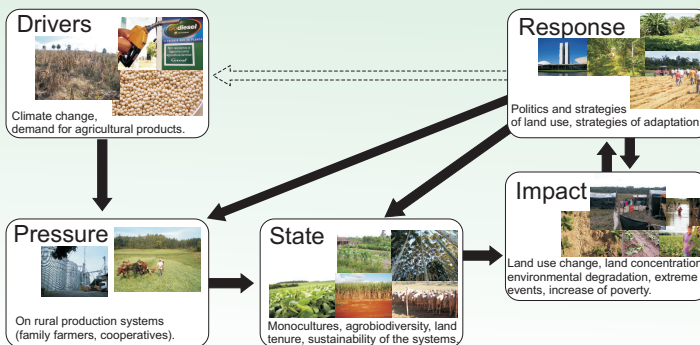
Drivers

Climate change, demand for agricultural products.

Response

Politics and strategies of land use, strategies of adaptation

Impact

Land use change, land concentration, environmental degradation, extreme events, increase of poverty.

Pressure

On rural production systems (family farmers, cooperatives).

State

Monocultures, agrobiodiversity, land tenure, sustainability of the systems